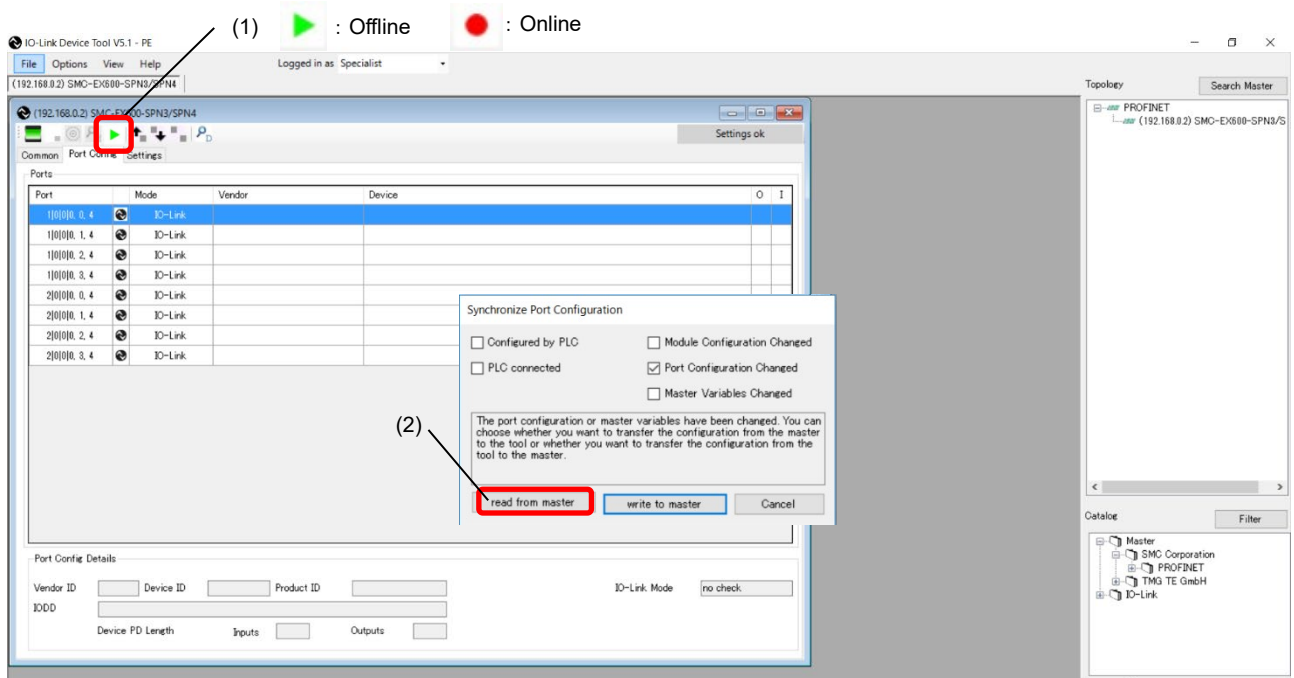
(1) : Offline : Online

IO-Link Device Tool V5.1 - PE

File Options View Help Logged in as Specialist

(192.168.0.2) SMC-EX600-SPN3/SPN4

(192.168.0.2) SMC-EX600-SPN3/SPN4

Settings ok

Common Port Config Settings

Ports

| Port | | Mode | Vendor | Device | O | I |
|---|---|---|---|---|---|---|
| 1\|0\|0\|0, 0, 4 | | IO-Link | | | | |
| 1\|0\|0\|0, 1, 4 | | IO-Link | | | | |
| 1\|0\|0\|0, 2, 4 | | IO-Link | | | | |
| 1\|0\|0\|0, 3, 4 | | IO-Link | | | | |
| 2\|0\|0\|0, 0, 4 | | IO-Link | | | | |
| 2\|0\|0\|0, 1, 4 | | IO-Link | | | | |
| 2\|0\|0\|0, 2, 4 | | IO-Link | | | | |
| 2\|0\|0\|0, 3, 4 | | IO-Link | | | | |

Synchronize Port Configuration

Configured by PLC
Module Configuration Changed
PLC connected
Port Configuration Changed
Master Variables Changed

The port configuration or master variables have been changed. You can choose whether you want to transfer the configuration from the master to the tool or whether you want to transfer the configuration from the tool to the master.

(2)

read from master write to master Cancel

Port Config Details

Vendor ID Device ID Product ID IO-Link Mode no check

IODD

Device PD Length Inputs Outputs

Topology Search Master

PROFINET
(192.168.0.2) SMC-EX600-SPN3/S

Catalog Filter

Master
SMC Corporation
PROFINET
TMG TE GmbH
IO-Link